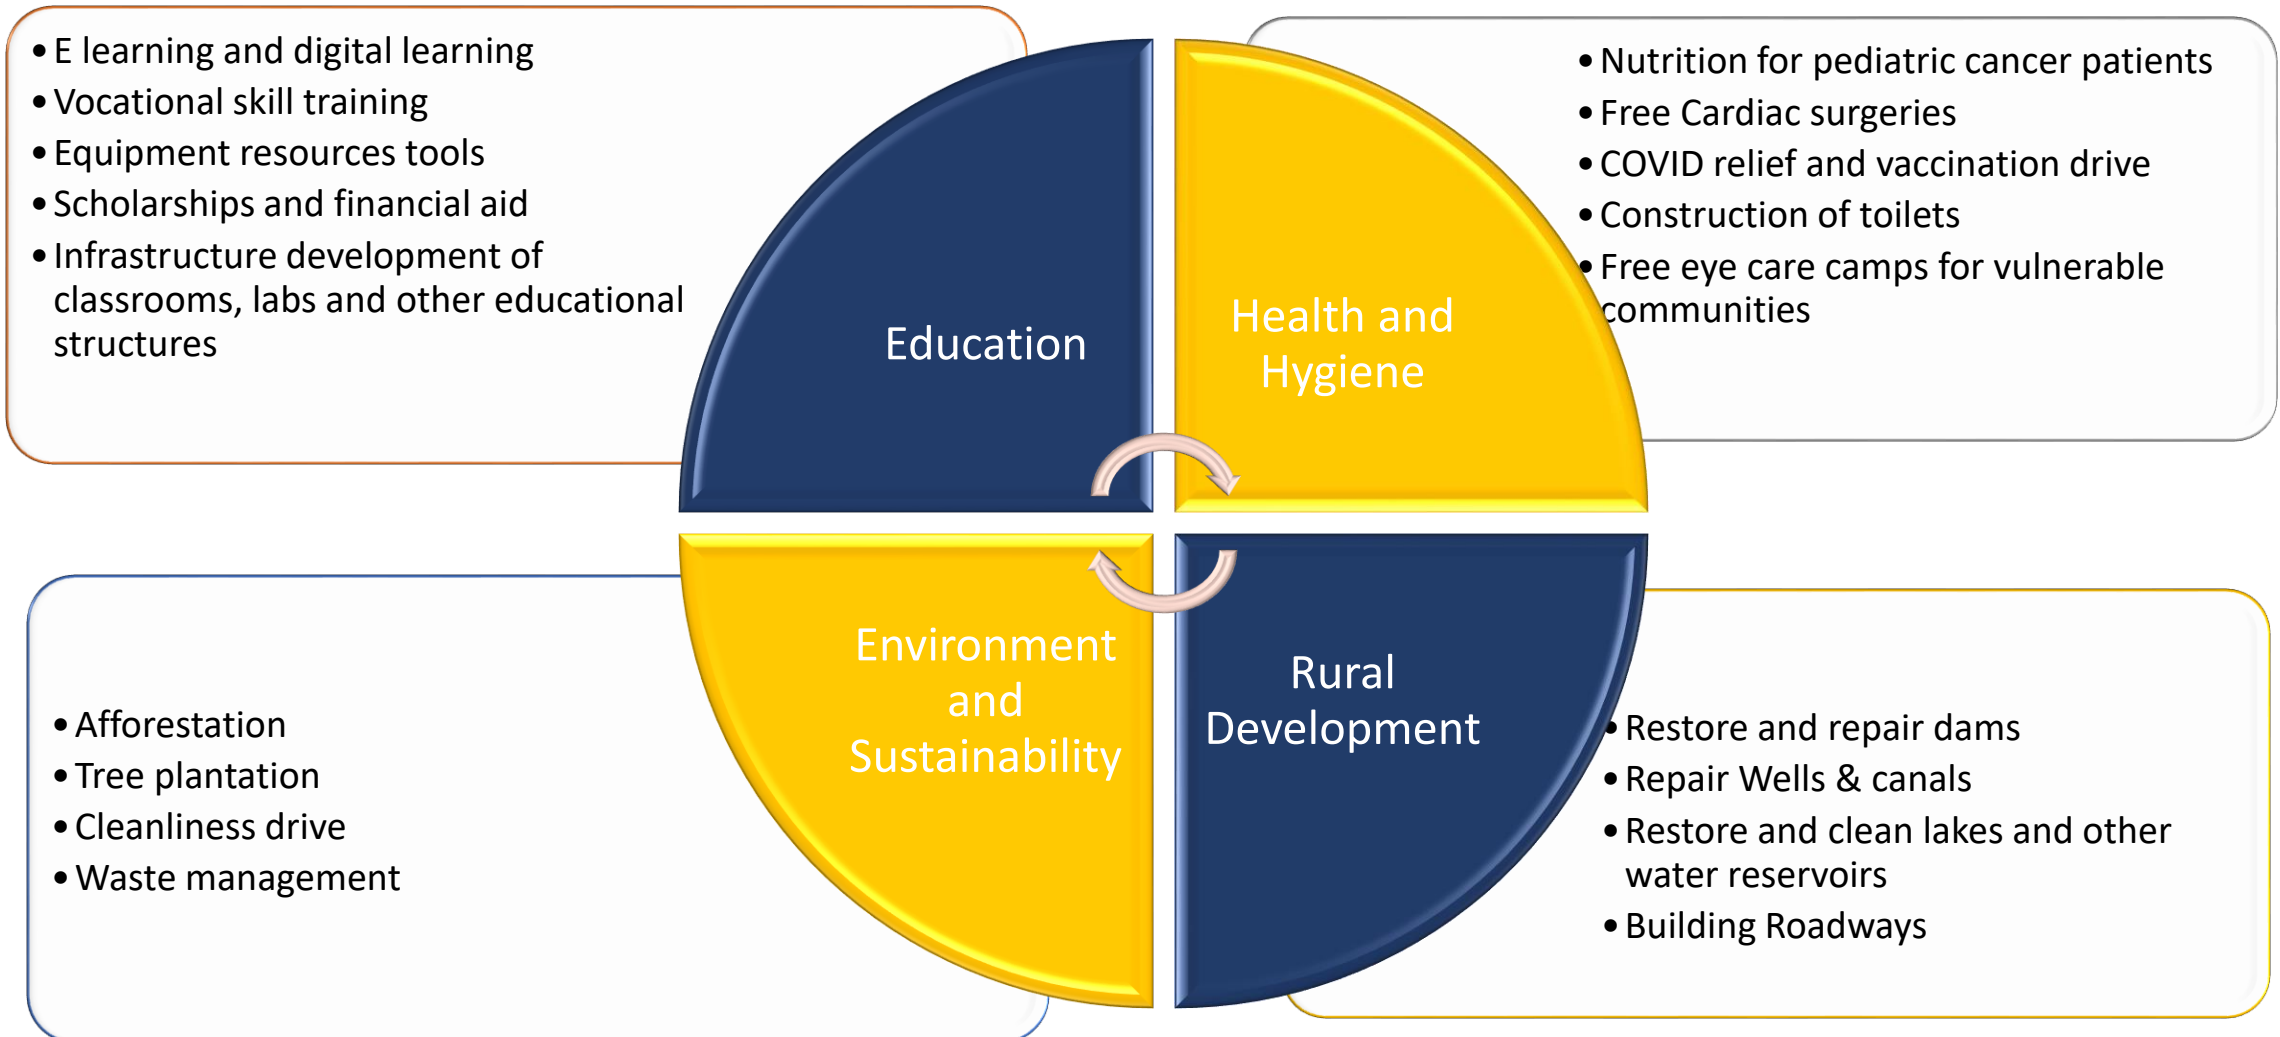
- E learning and digital learning
- Vocational skill training
- Equipment resources tools
- Scholarships and financial aid
- Infrastructure development of classrooms, labs and other educational structures

Education

Health and Hygiene

- Nutrition for pediatric cancer patients
- Free Cardiac surgeries
- COVID relief and vaccination drive
- Construction of toilets
- Free eye care camps for vulnerable communities

Environment and Sustainability

- Afforestation
- Tree plantation
- Cleanliness drive
- Waste management

Rural Development

- Restore and repair dams
- Repair Wells & canals
- Restore and clean lakes and other water reservoirs
- Building Roadways